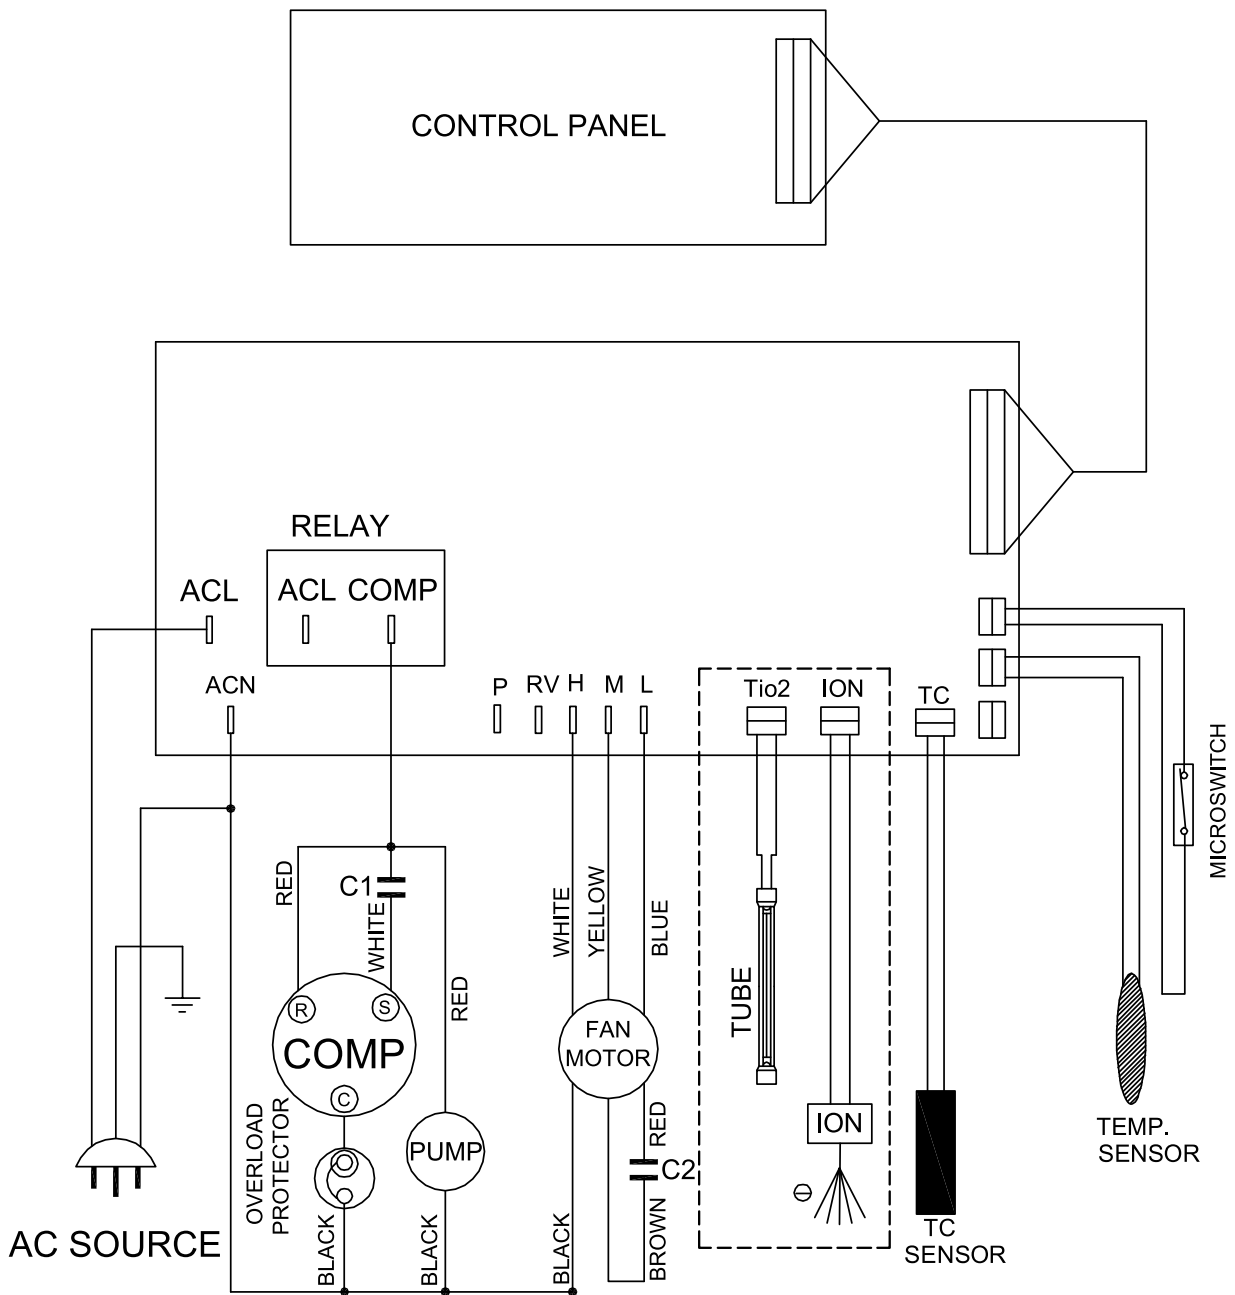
CONTROL PANEL

RELAY
ACL COMP

ACL
ACN

P RV H M L

Tio2 ION TC

MICROSWITCH

RED
C1
WHITE
R S
COMP
C
RED
OVERLOAD PROTECTOR
PUMP
BLACK
BLACK

WHITE
YELLOW
BLUE
FAN MOTOR
RED
C2
BLACK
BROWN

TUBE
ION

TC SENSOR

TEMP. SENSOR

AC SOURCE